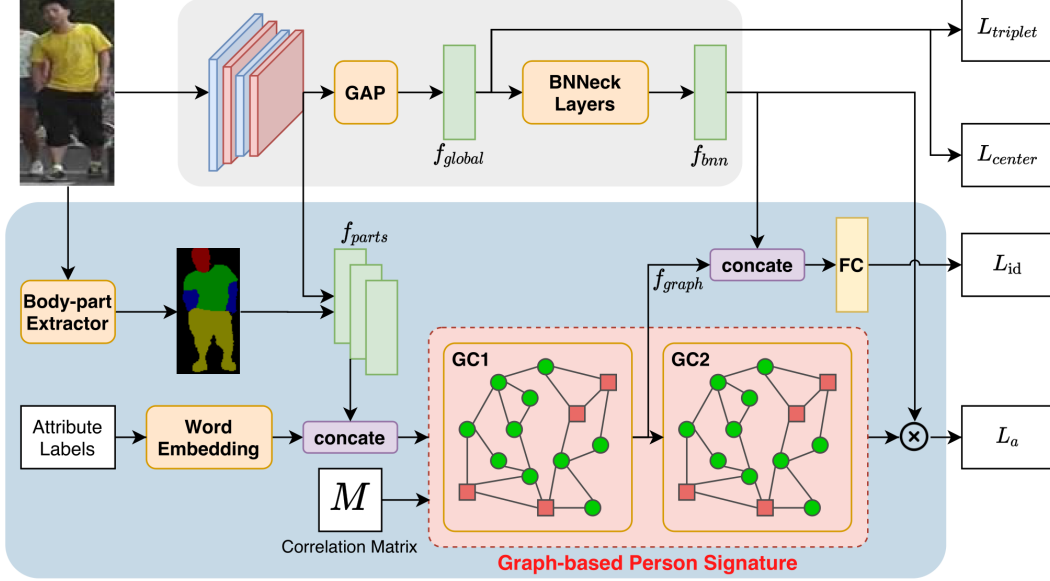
GAP

$f_{global}$

BNNeck Layers

$f_{bnn}$

$L_{triplet}$

$L_{center}$

$f_{parts}$

Body-part Extractor

$f_{graph}$

concate

FC

$L_{\text{id}}$

GC1

GC2

Attribute Labels

Word Embedding

concate

$\times$

$L_a$

$M$

Correlation Matrix

Graph-based Person Signature